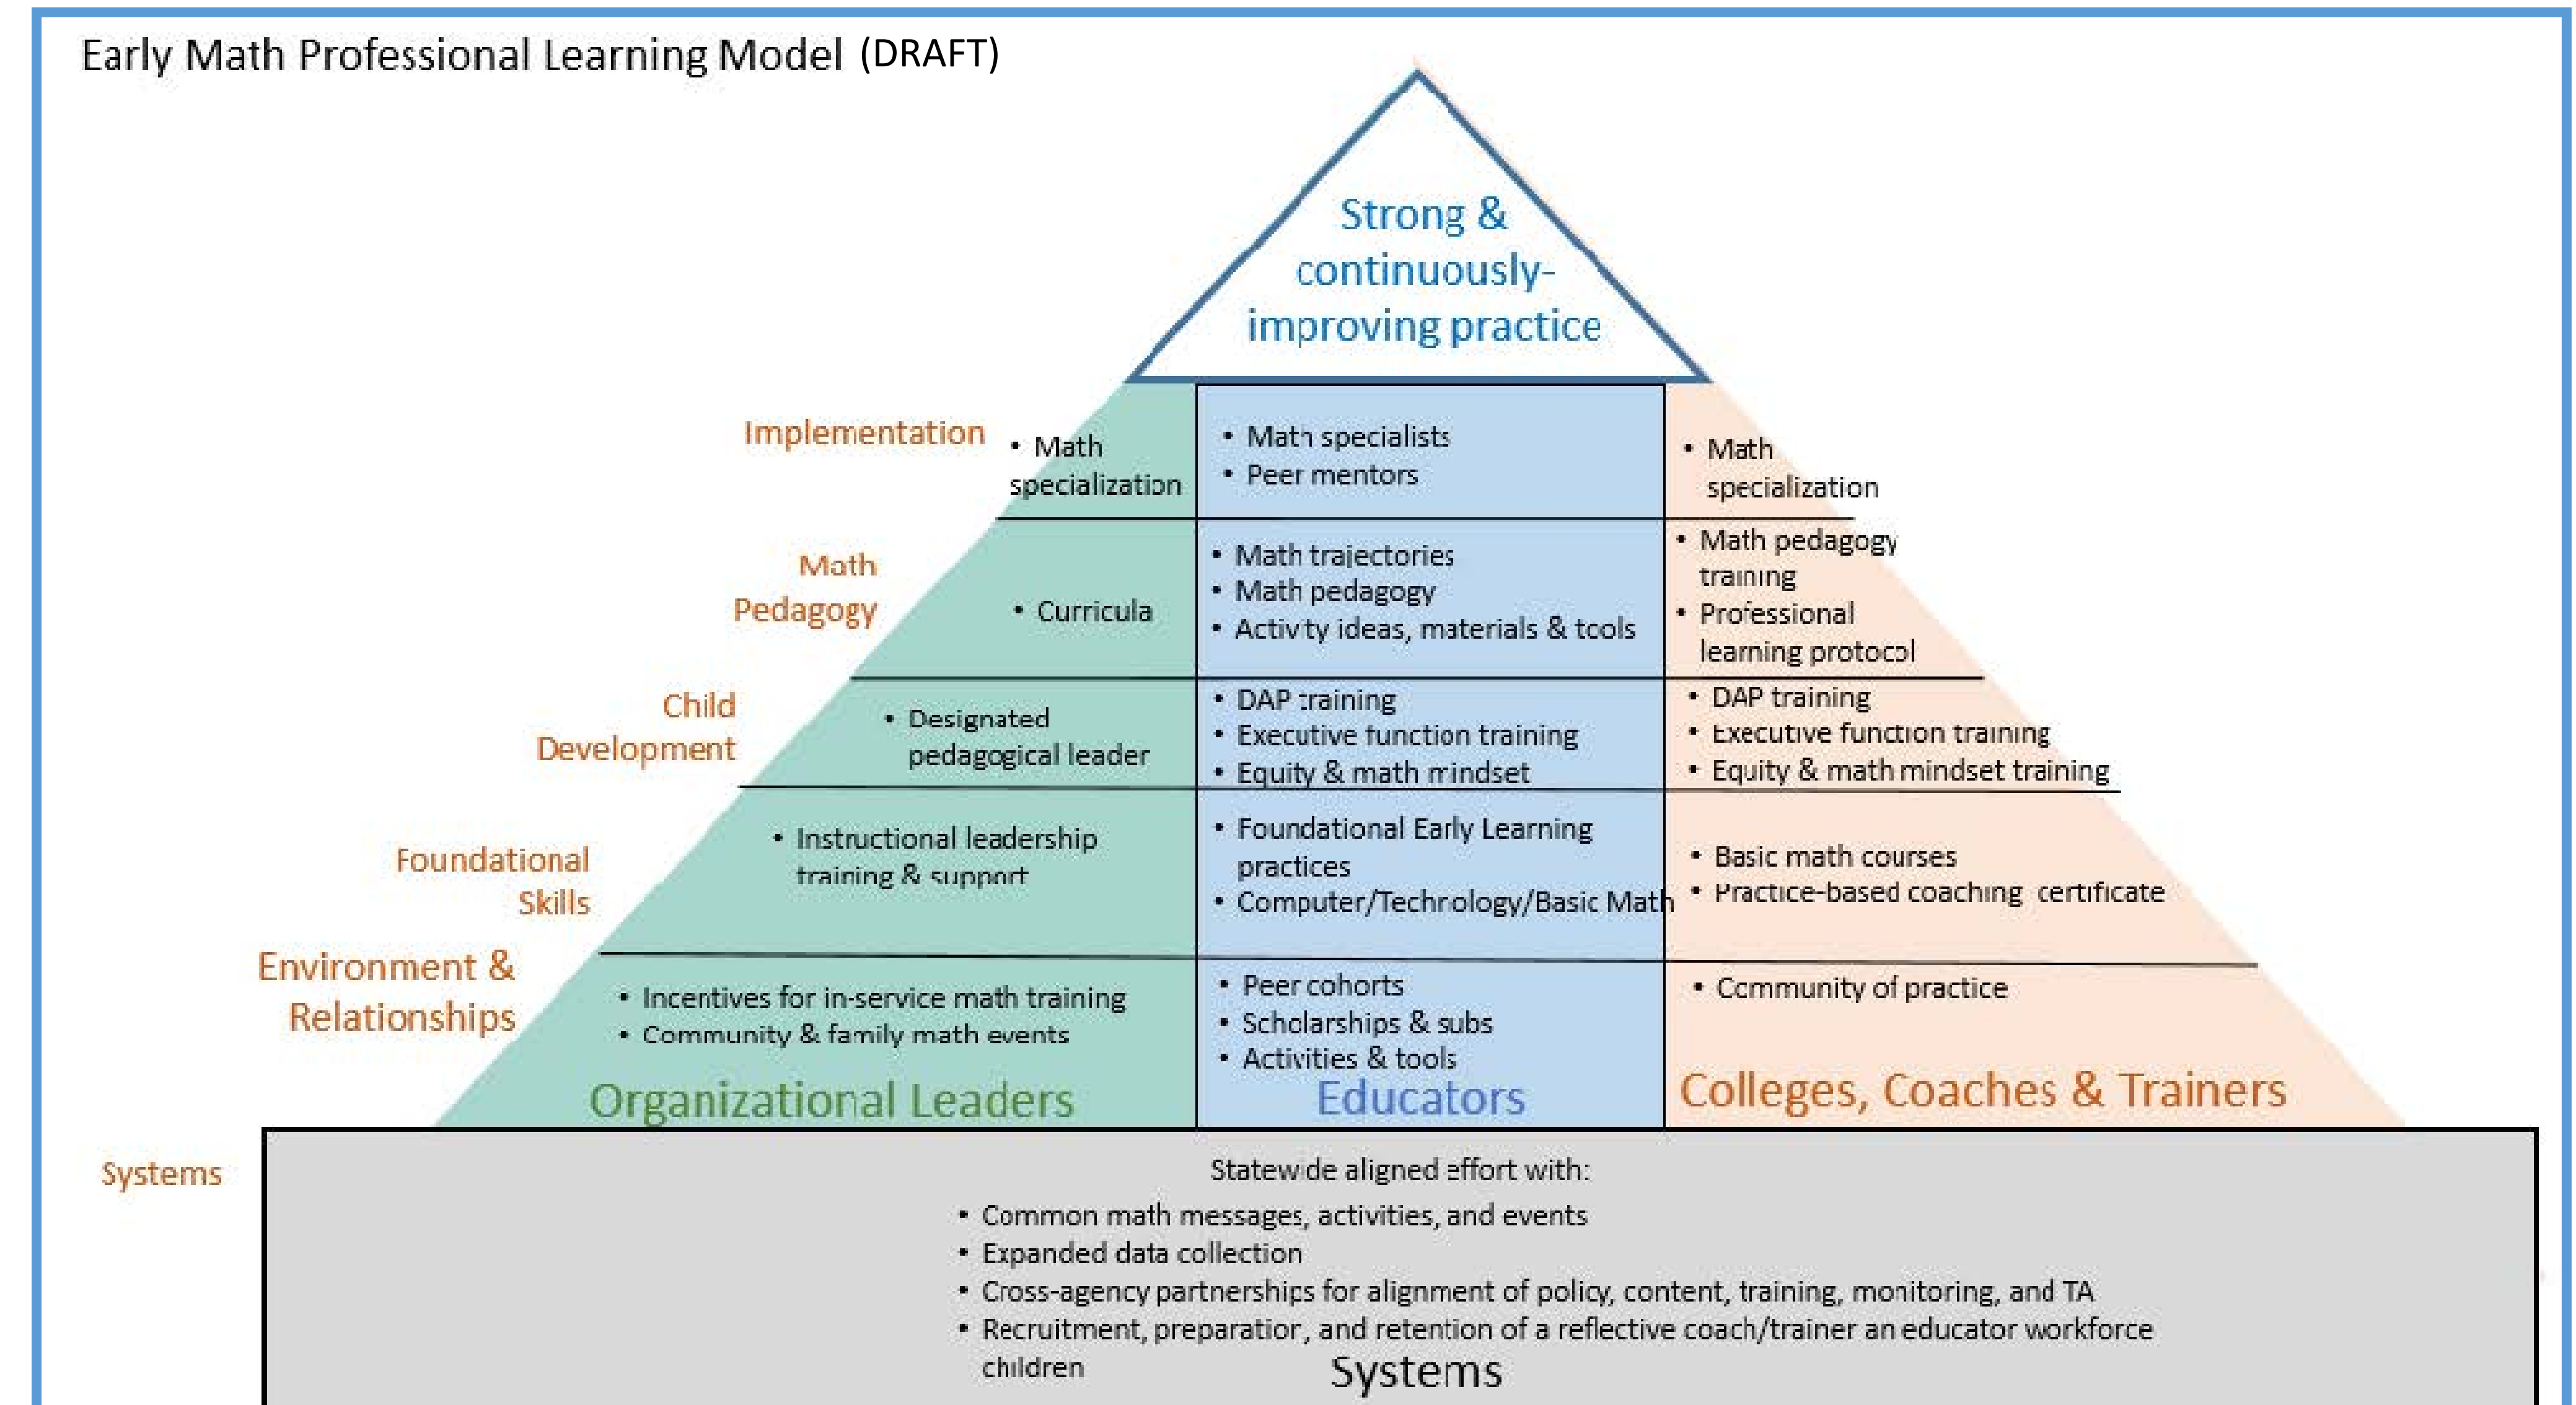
Early Math Professional Learning Model (DRAFT)

Strong & continuously-improving practice

Implementation
• Math specialization
• Math specialists
• Peer mentors
• Math specialization

Math Pedagogy
• Curricula
• Math trajectories
• Math pedagogy
• Activity ideas, materials & tools
• Math pedagogy training
• Professional learning protocol

Child Development
• Designated pedagogical leader
• DAP training
• Executive function training
• Equity & math mindset
• DAP training
• Executive function training
• Equity & math mindset training

Foundational Skills
• Instructional leadership training & support
• Foundational Early Learning practices
• Computer/Technology/Basic Math
• Basic math courses
• Practice-based coaching certificate

Environment & Relationships
• Incentives for in-service math training
• Community & family math events
• Peer cohorts
• Scholarships & subs
• Activities & tools
• Community of practice

Organizational Leaders
Educators
Colleges, Coaches & Trainers

Systems
Statewide aligned effort with:
• Common math messages, activities, and events
• Expanded data collection
• Cross-agency partnerships for alignment of policy, content, training, monitoring, and TA
• Recruitment, preparation, and retention of a reflective coach/trainer an educator workforce children
Systems